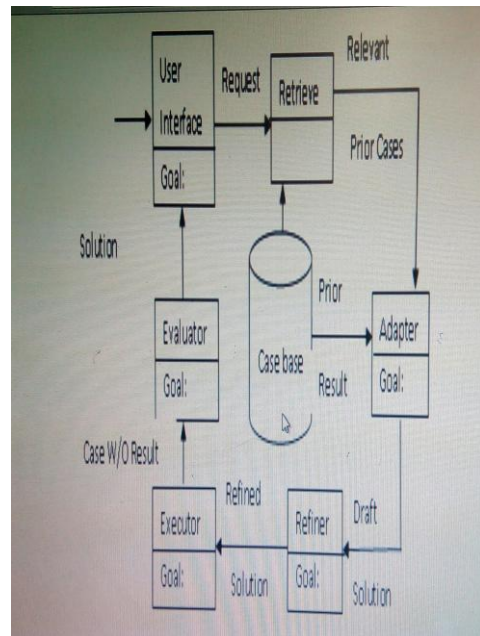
User Interface

Goal:

Request

Retrieve

Relevant

Prior Cases

Solution

Prior

Case base

Result

Evaluator

Goal:

Adapter

Goal:

Case W/O Result

Refined

Executor

Goal:

Solution

Refiner

Goal:

Draft

Solution